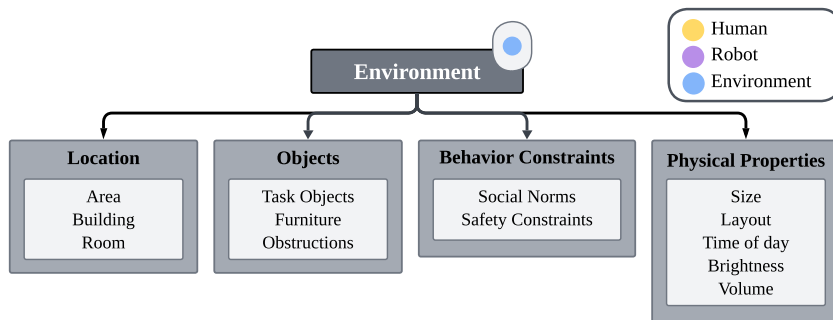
Human
Robot
Environment

Environment

Location
Area
Building
Room

Objects
Task Objects
Furniture
Obstructions

Behavior Constraints
Social Norms
Safety Constraints

Physical Properties
Size
Layout
Time of day
Brightness
Volume